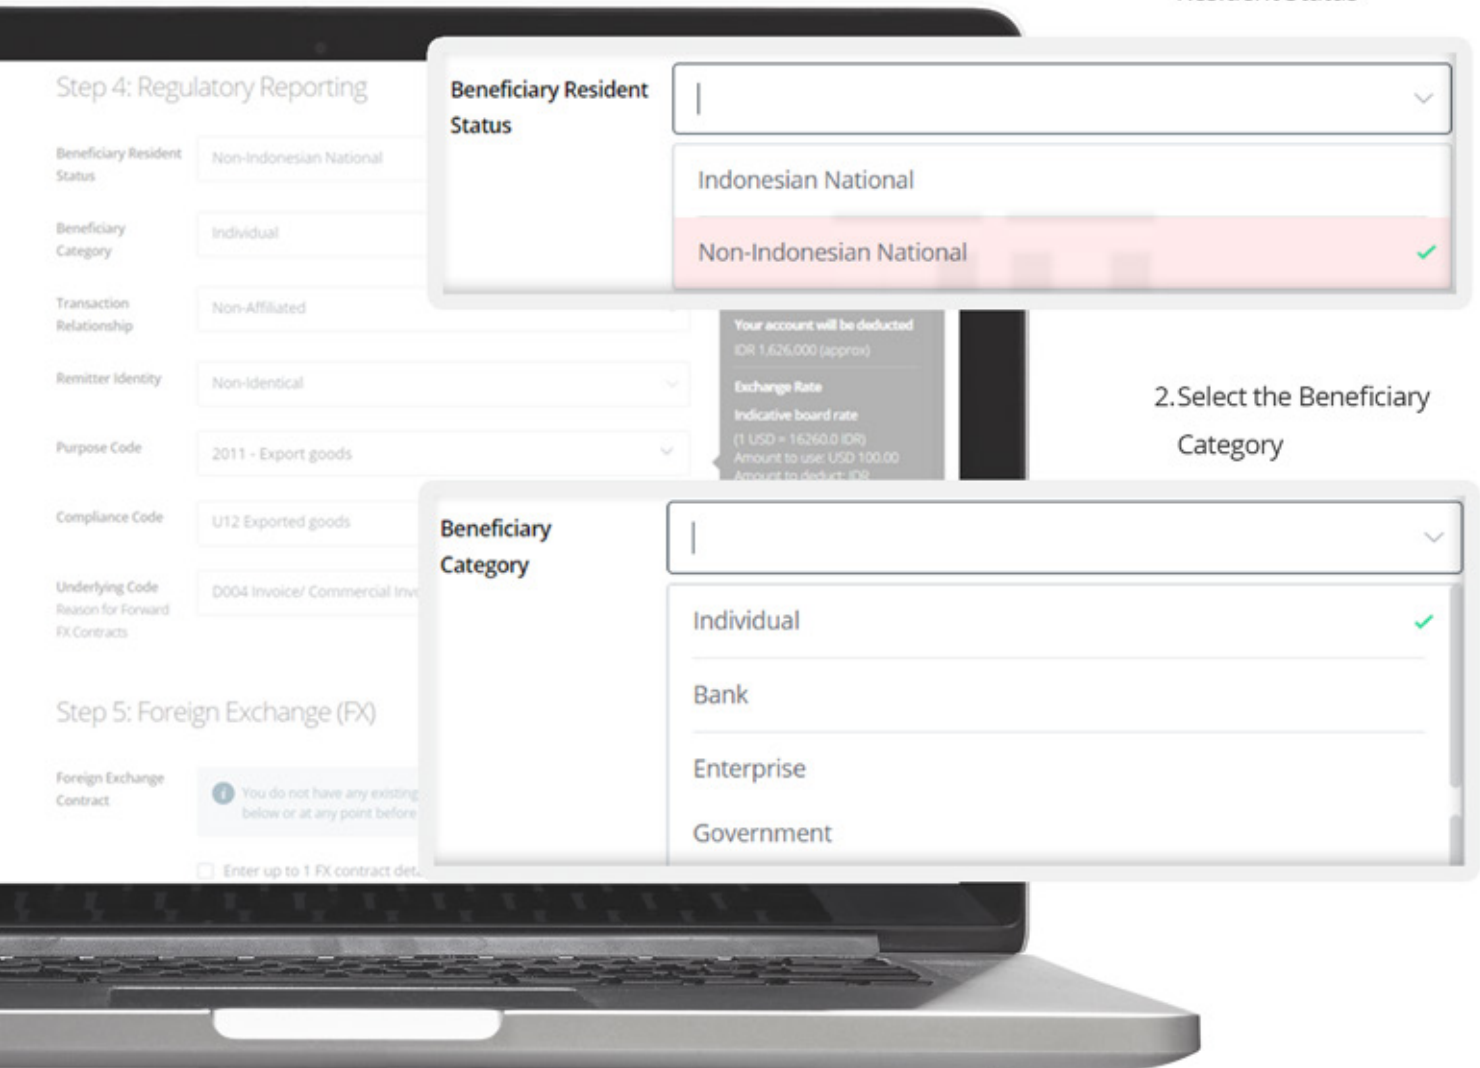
Step 4: Regulatory Reporting

Beneficiary Resident Status
Non-Indonesian National

Beneficiary Category
Individual

Transaction Relationship
Non-Affiliated

Remitter Identity
Non-Identical

Purpose Code
2011 - Export goods

Compliance Code
U12 Exported goods

Underlying Code Reason for Forward FX Contracts
D004 Invoice/ Commercial Inv

Step 5: Foreign Exchange (FX)

Foreign Exchange Contract
You do not have any existing below or at any point before

Enter up to 1 FX contract det

Your account will be deducted
IDR 1,626,000 (approx)
Exchange Rate
Indicative board rate
(1 USD = 16260.0 IDR)
Amount to use: USD 100.00
Amount to deduct: IDR

Beneficiary Resident Status
|
Indonesian National
Non-Indonesian National

2. Select the Beneficiary Category

Beneficiary Category
|
Individual
Bank
Enterprise
Government